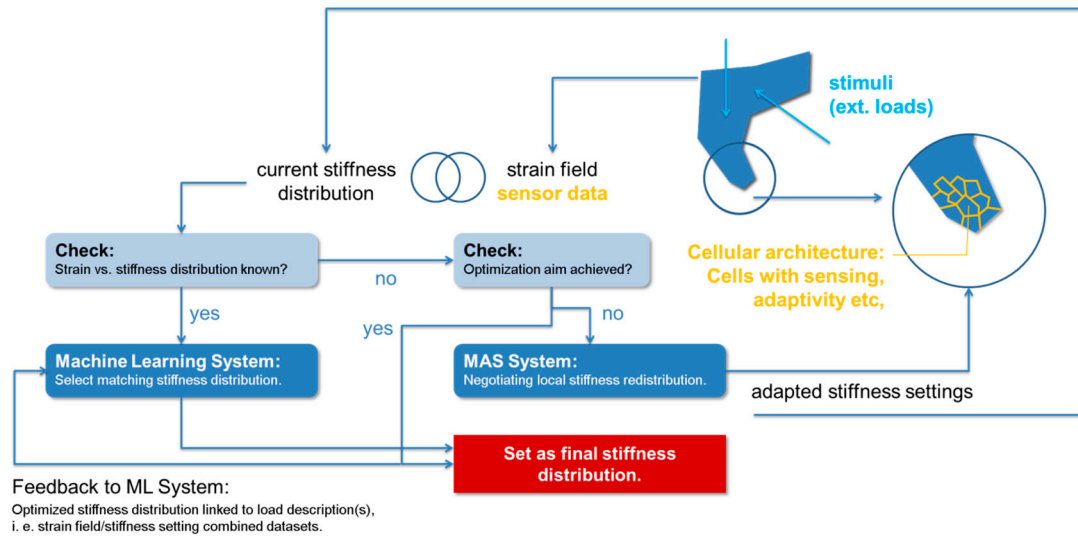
stimuli
(ext. loads)

current stiffness distribution

strain field
sensor data

Check:
Strain vs. stiffness distribution known?

no

Check:
Optimization aim achieved?

Cellular architecture:
Cells with sensing,
adaptivity etc,

yes

yes

no

Machine Learning System:
Select matching stiffness distribution.

MAS System:
Negotiating local stiffness redistribution.

adapted stiffness settings

Set as final stiffness distribution.

Feedback to ML System:
Optimized stiffness distribution linked to load description(s), i. e. strain field/stiffness setting combined datasets.